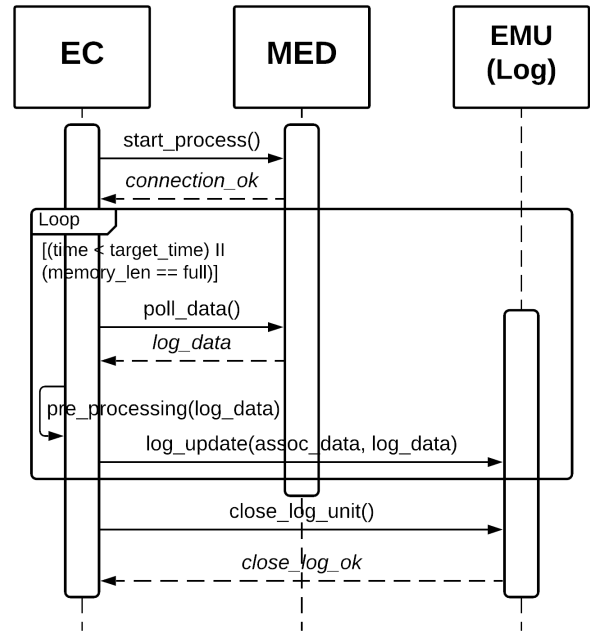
EC

MED

EMU (Log)

start_process()

connection_ok

Loop

[(time < target_time) II (memory_len == full)]

poll_data()

log_data

pre_processing(log_data)

log_update(assoc_data, log_data)

close_log_unit()

close_log_ok